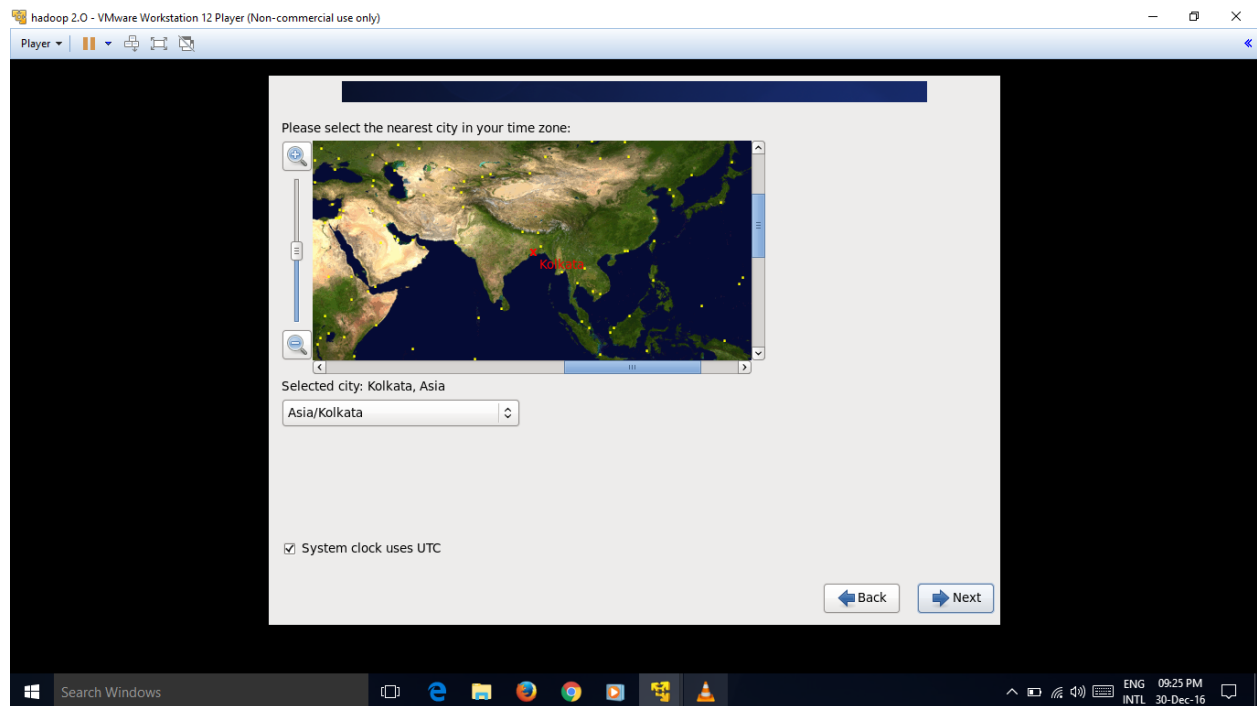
hadoop 2.0 - VMware Workstation 12 Player (Non-commercial use only)

Player

Please select the nearest city in your time zone:

Kolkata

Selected city: Kolkata, Asia

Asia/Kolkata

System clock uses UTC

Back

Next

Search Windows

ENG INTL

09:25 PM 30-Dec-16